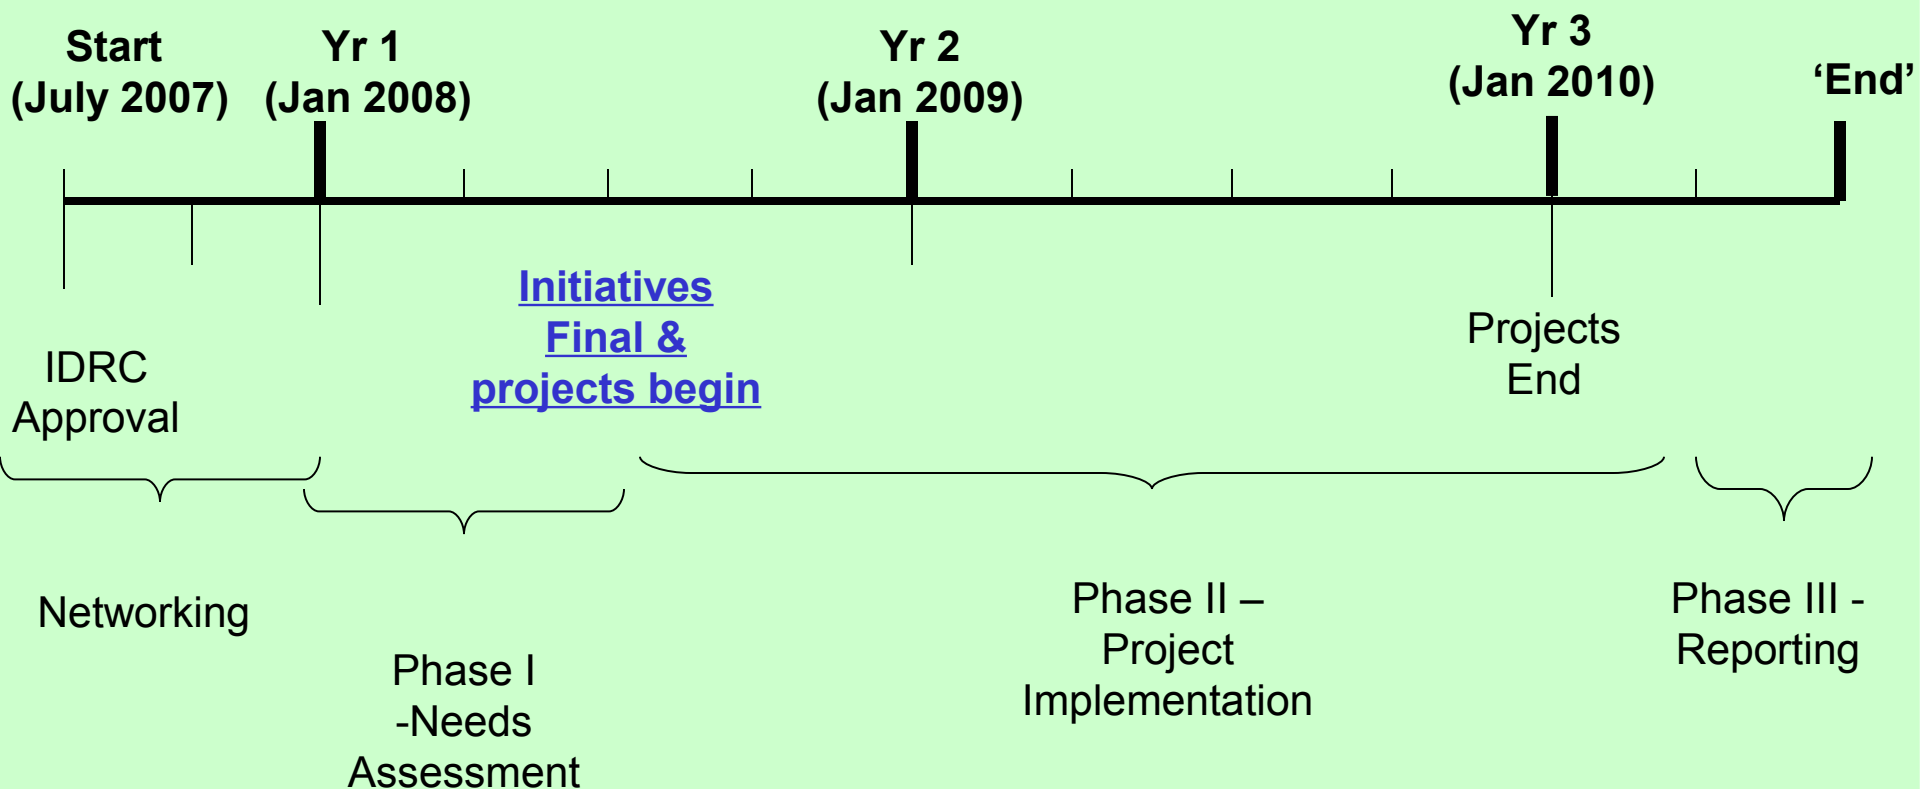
Start (July 2007)

Yr 1 (Jan 2008)

Yr 2 (Jan 2009)

Yr 3 (Jan 2010)

'End'

IDRC Approval

Initiatives Final & projects begin

Projects End

Networking

Phase I -Needs Assessment

Phase II – Project Implementation

Phase III - Reporting